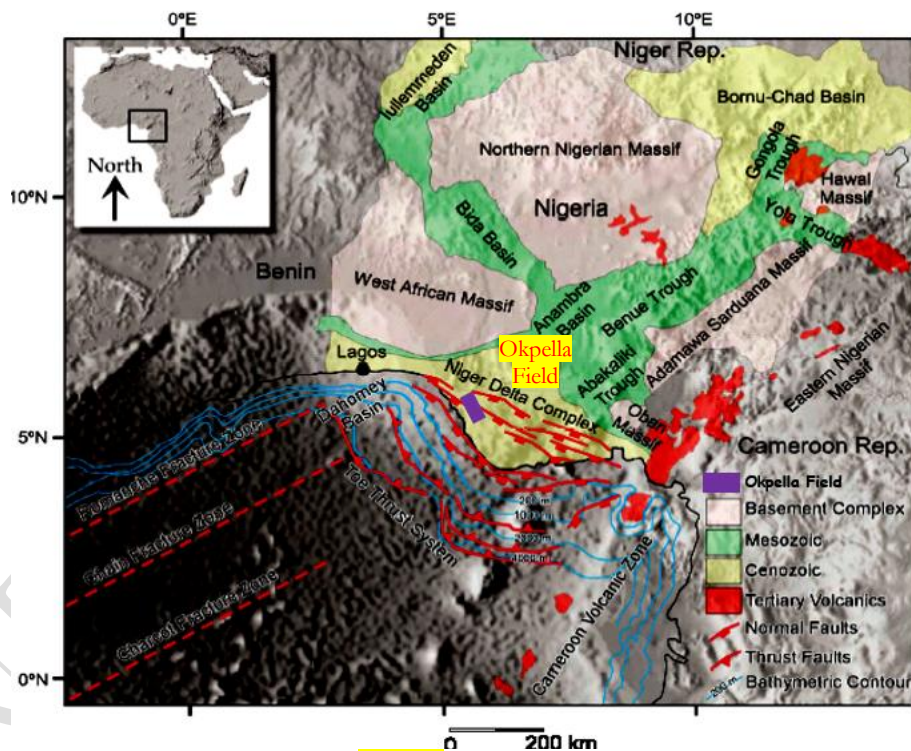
0°E
5°E
10°E
10°N
5°N
0°N
North
Niger Rep.
Iullemmeden Basin
Bornu-Chad Basin
Northern Nigerian Massif
Gongola Trough
Hawal Massif
Nigeria
Bida Basin
Yola Trough
Benin
West African Massif
Anambra Basin
Benue Trough
Adamawa Sarduana Massif
Lagos
Okpella Field
Niger Delta Complex
Abakaliki Trough
Eastern Nigerian Massif
Dahomey Basin
Oban Massif
Cameroon Rep.
Romanche Fracture Zone
Chain Fracture Zone
Charcot Fracture Zone
Toe Thrust System
Cameroon Volcanic Zone
2000 m
1000 m
3000 m
4000 m
200 m
Okpella Field
Basement Complex
Mesozoic
Cenozoic
Tertiary Volcanics
Normal Faults
Thrust Faults
Bathymetric Contour
0
200 km